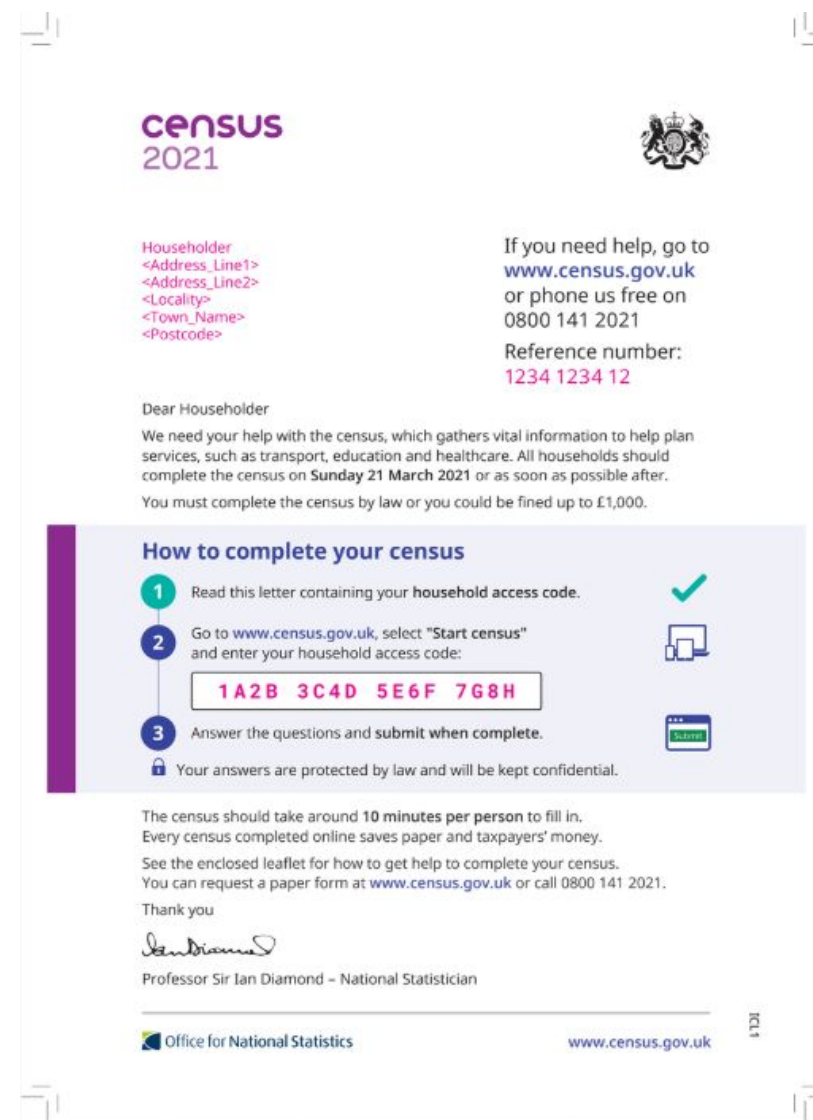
census
2021

Householder
<Address_Line1>
<Address_Line2>
<Locality>
<Town_Name>
<Postcode>

If you need help, go to www.census.gov.uk or phone us free on 0800 141 2021

Reference number:
1234 1234 12

Dear Householder

We need your help with the census, which gathers vital information to help plan services, such as transport, education and healthcare. All households should complete the census on Sunday 21 March 2021 or as soon as possible after.

You must complete the census by law or you could be fined up to £1,000.

How to complete your census

1 Read this letter containing your household access code.

2 Go to www.census.gov.uk, select "Start census" and enter your household access code:

1A2B 3C4D 5E6F 7G8H

3 Answer the questions and submit when complete.

Submit

Your answers are protected by law and will be kept confidential.

The census should take around 10 minutes per person to fill in.
Every census completed online saves paper and taxpayers' money.

See the enclosed leaflet for how to get help to complete your census.
You can request a paper form at www.census.gov.uk or call 0800 141 2021.

Thank you

Ian Diamond

Professor Sir Ian Diamond – National Statistician

Office for National Statistics

www.census.gov.uk

ICL1